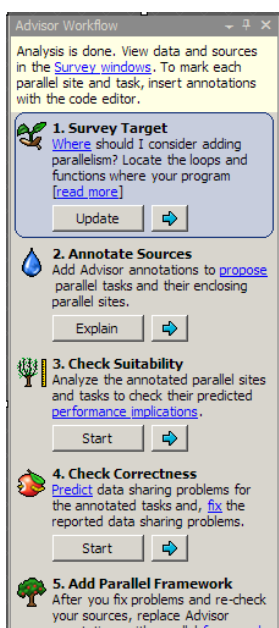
Advisor Workflow

Analysis is done. View data and sources in the Survey windows. To mark each parallel site and task, insert annotations with the code editor.

1. Survey Target
Where should I consider adding parallelism? Locate the loops and functions where your program [read more]

Update

2. Annotate Sources
Add Advisor annotations to propose parallel tasks and their enclosing parallel sites.

Explain

3. Check Suitability
Analyze the annotated parallel sites and tasks to check their predicted performance implications.

Start

4. Check Correctness
Predict data sharing problems for the annotated tasks and, fix the reported data sharing problems.

Start

5. Add Parallel Framework
After you fix problems and re-check your sources, replace Advisor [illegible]